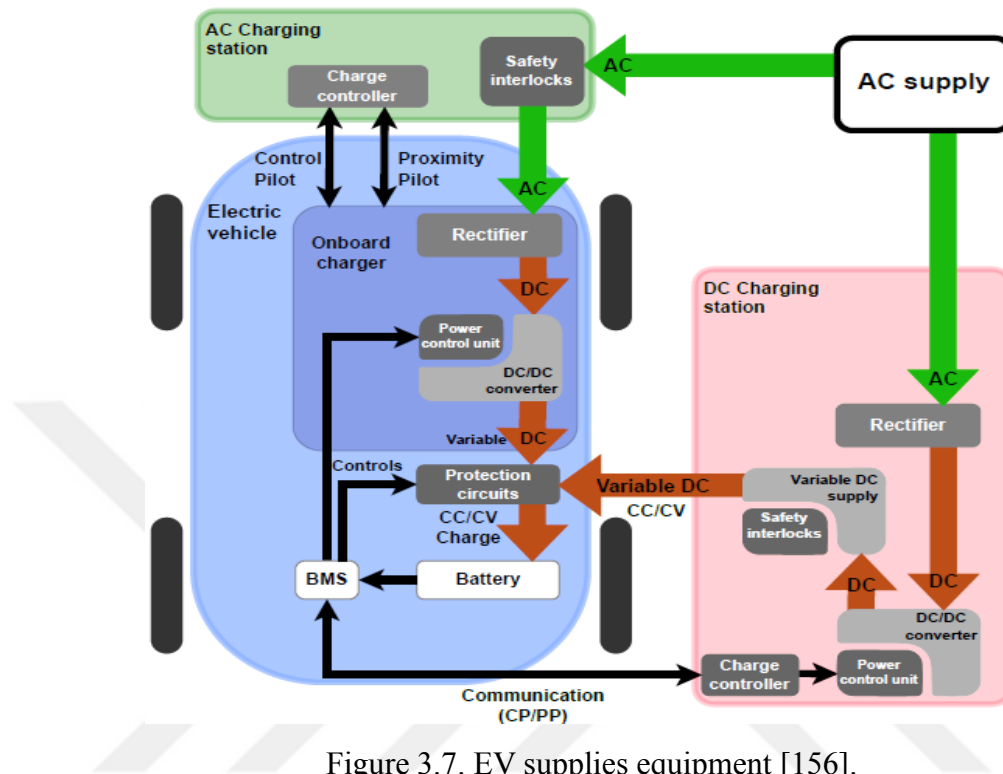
AC Charging station

Charge controller

Safety interlocks

AC

AC supply

Control Pilot

Proximity Pilot

AC

Electric vehicle

Onboard charger

Rectifier

DC

Power control unit

DC/DC converter

Variable DC

Controls

Protection circuits

CC/CV Charge

BMS

Battery

DC Charging station

AC

Rectifier

Variable DC

CC/CV

Variable DC supply

Safety interlocks

DC

DC

DC/DC converter

Charge controller

Power control unit

Communication (CP/PP)

Figure 3.7. EV supplies equipment [156].